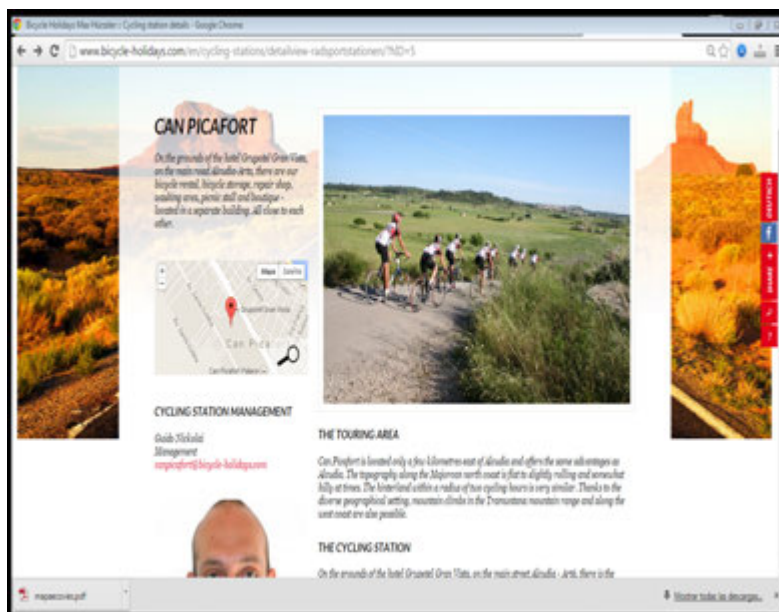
Bicycle Holidays Max Hürzeler :: Cycling station details - Google Chrome

www.bicycle-holidays.com/en/cycling-stations/detailview-radsportstationen/?ND=5

CAN PICAFORT

On the grounds of the hotel Grupotel Gran Vista, on the main road Alcudia-Artà, there are our bicycle rental, bicycle storage, repair shop, washing area, picnic stall and boutique - located in a separate building. All close to each other.

Map Satellite

Grupotel Gran Vista

Can Pica

CYCLING STATION MANAGEMENT

Guido Nikolai
Management
canpicafort@bicycle-holidays.com

THE TOURING AREA

Can Picafort is located only a few kilometres east of Alcudia and offers the same advantages as Alcudia. The topography along the Majorcan north coast is flat to slightly rolling and somewhat hilly at times. The hinterland within a radius of two cycling hours is very similar. Thanks to the diverse geographical setting, mountain climbs in the Tramuntana mountain range and along the west coast are also possible.

THE CYCLING STATION

On the grounds of the hotel Grupotel Gran Vista, on the main street Alcudia - Artà, there is the

mapecovies.pdf

Mostrar todas las descargas...